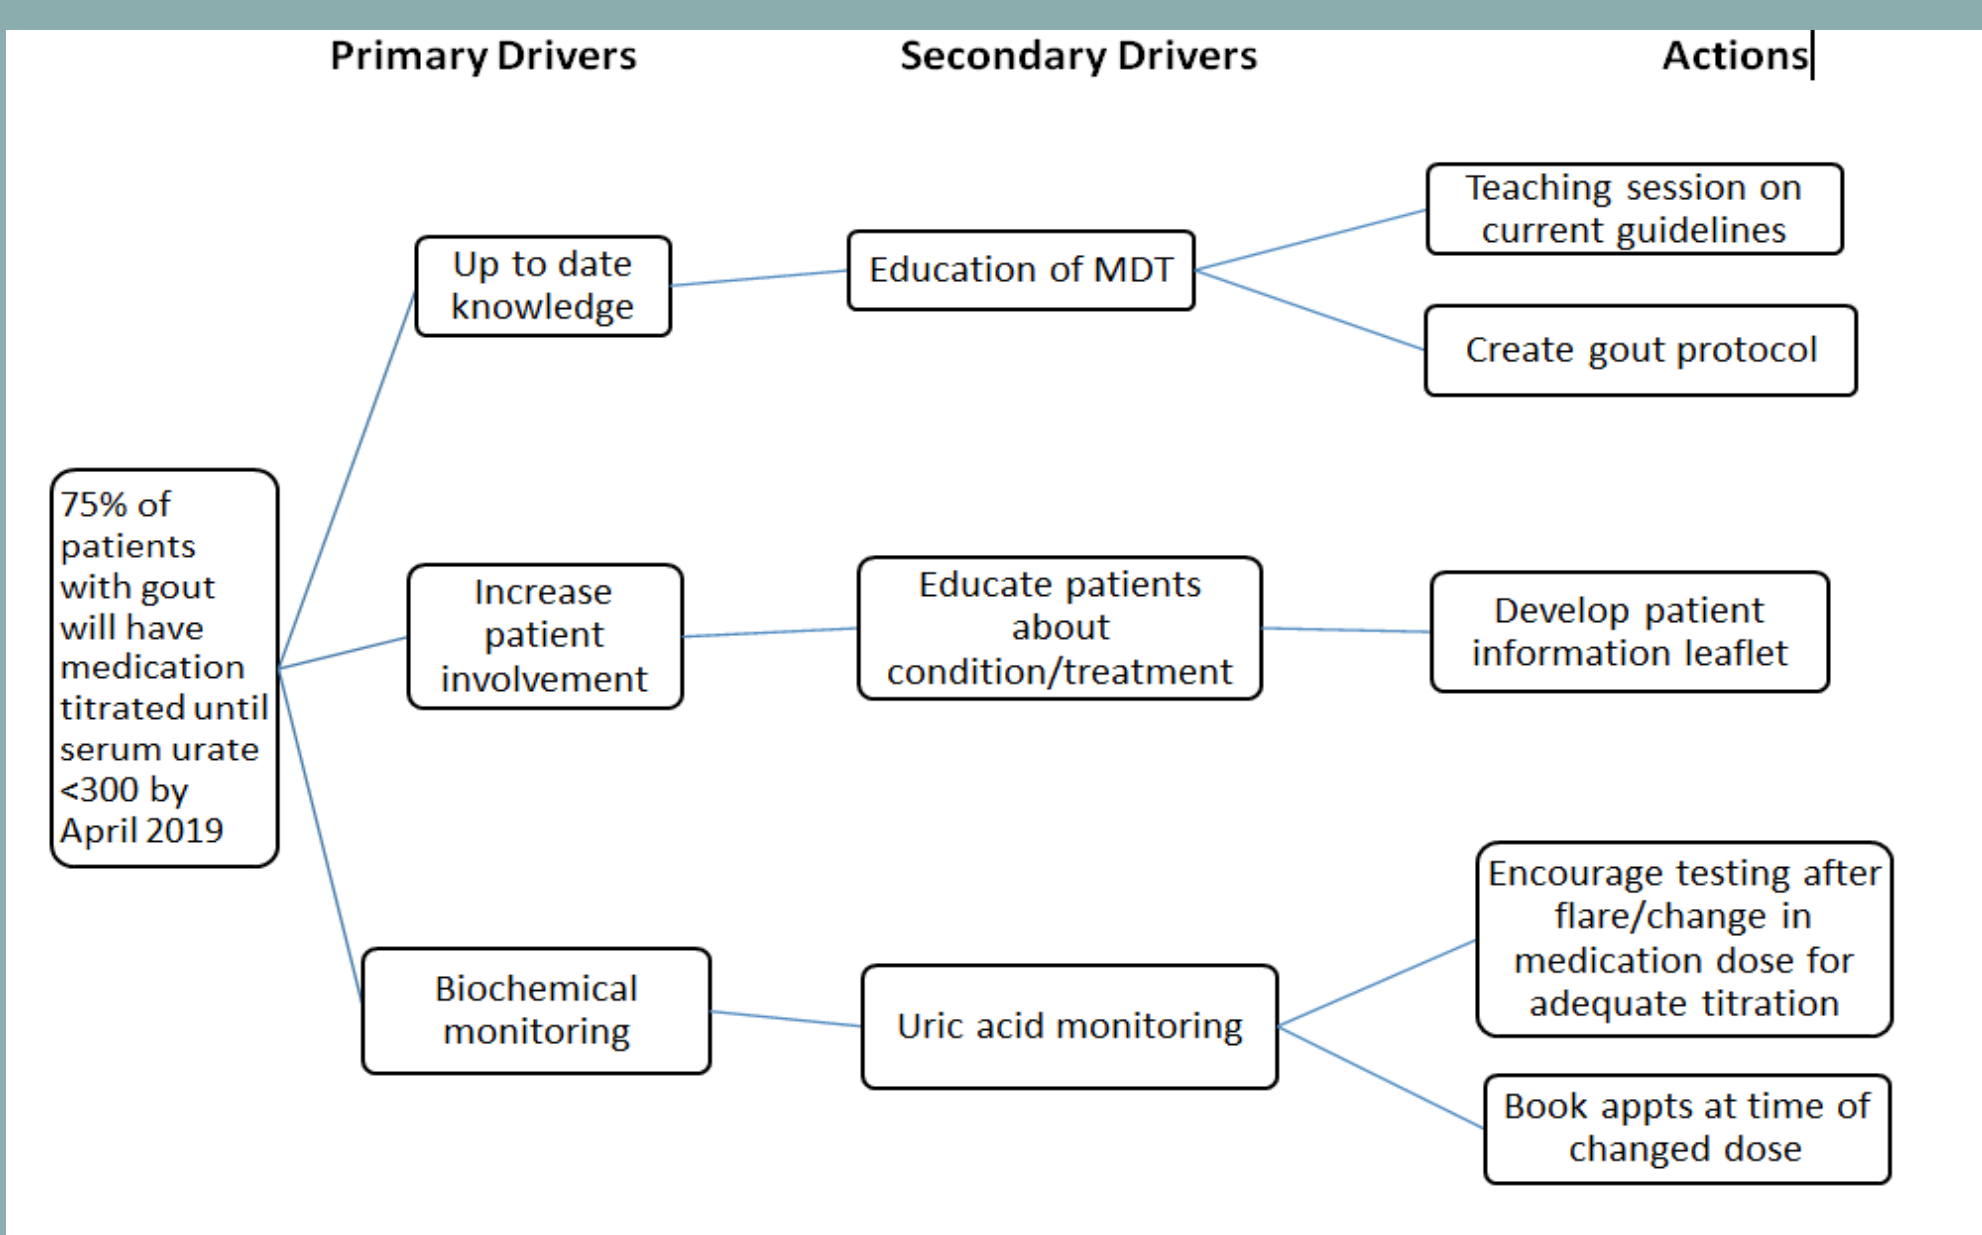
Primary Drivers

Secondary Drivers

Actions

75% of patients with gout will have medication titrated until serum urate <300 by April 2019

Up to date knowledge

Education of MDT

Teaching session on current guidelines

Create gout protocol

Increase patient involvement

Educate patients about condition/treatment

Develop patient information leaflet

Biochemical monitoring

Uric acid monitoring

Encourage testing after flare/change in medication dose for adequate titration

Book appts at time of changed dose